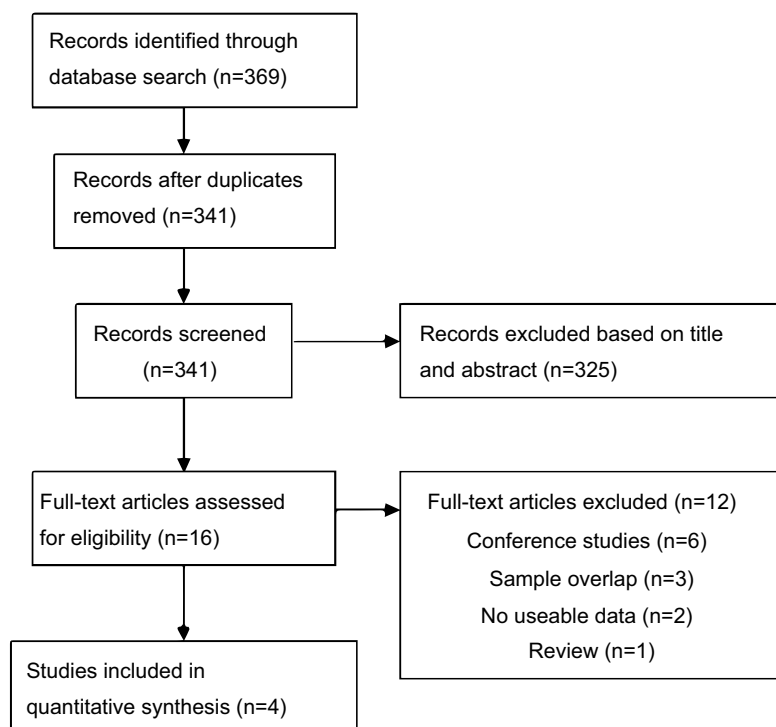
Records identified through database search (n=369)

Records after duplicates removed (n=341)

Records screened (n=341)

Records excluded based on title and abstract (n=325)

Full-text articles assessed for eligibility (n=16)

Full-text articles excluded (n=12)
Conference studies (n=6)
Sample overlap (n=3)
No useable data (n=2)
Review (n=1)

Studies included in quantitative synthesis (n=4)